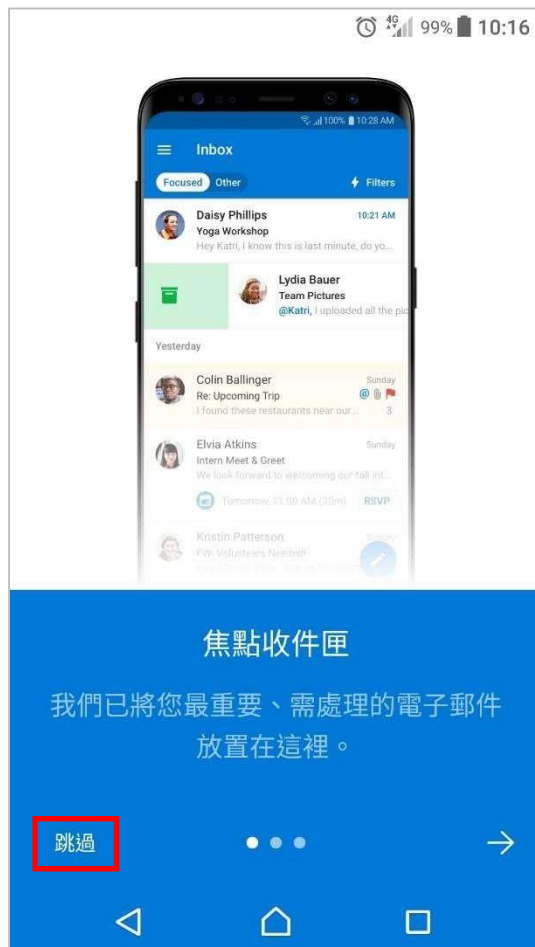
4G 99% 10:16

100% 10:28 AM

Inbox

Focused Other

Filters

Daisy Phillips
10:21 AM
Yoga Workshop
Hey Katri, I know this is last minute, do yo...

Lydia Bauer
Team Pictures
@Katri, I uploaded all the pic

Yesterday

Colin Ballinger
Sunday
Re: Upcoming Trip
I found these restaurants near our...
3

Elvia Atkins
Sunday
Intern Meet & Greet
We look forward to welcoming our fall int...
Tomorrow, 11:00 AM (30m)
RSVP

Kristin Patterson
Sunday
FW: Volunteers Needed

焦點收件匣

我們已將您最重要、需處理的電子郵件放置在這裡。

跳過